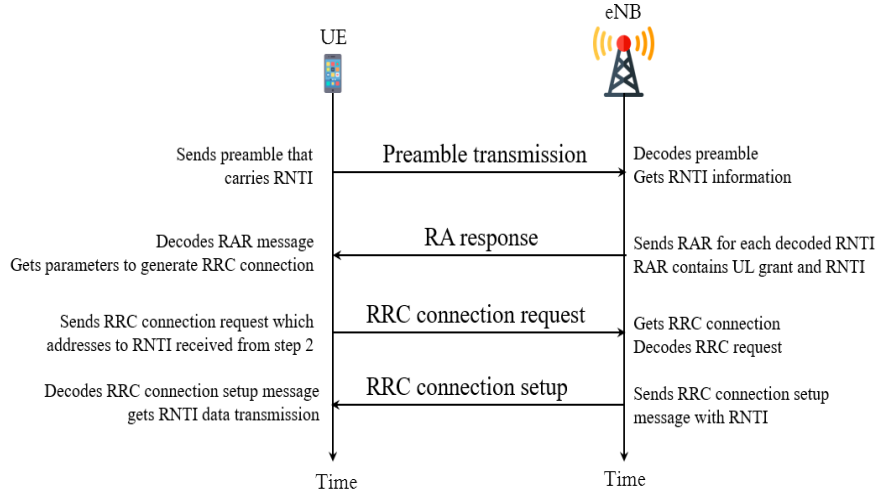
UE

eNB

Sends preamble that carries RNTI

Preamble transmission

Decodes preamble
Gets RNTI information

Decodes RAR message
Gets parameters to generate RRC connection

RA response

Sends RAR for each decoded RNTI
RAR contains UL grant and RNTI

Sends RRC connection request which addresses to RNTI received from step 2

RRC connection request

Gets RRC connection
Decodes RRC request

Decodes RRC connection setup message
gets RNTI data transmission

RRC connection setup

Sends RRC connection setup message with RNTI

Time

Time